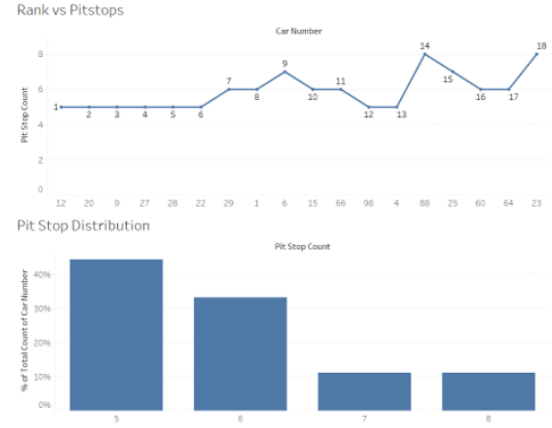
Rank vs Pitstops

Car Number

Pit Stop Count

8
6
4
2
0

1 2 3 4 5 6 7 8 9 10 11 12 13 14 15 16 17 18

12 20 9 27 28 22 29 1 6 15 66 98 4 88 25 60 64 23

Pit Stop Distribution

Pit Stop Count

% of Total Count of Car Number

40%
30%
20%
10%
0%

5 6 7 8